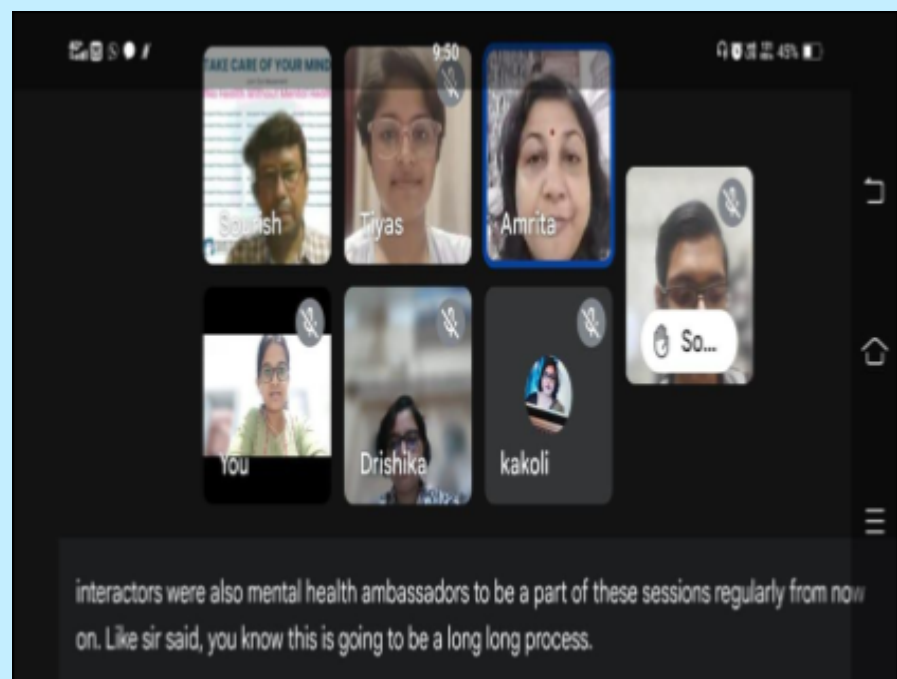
9:50

45%

TAKE CARE OF YOUR MIND

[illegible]

Sourish

Tiyas

Amrita

So...

You

Drishika

kakoli

interactors were also mental health ambassadors to be a part of these sessions regularly from now on. Like sir said, you know this is going to be a long long process.